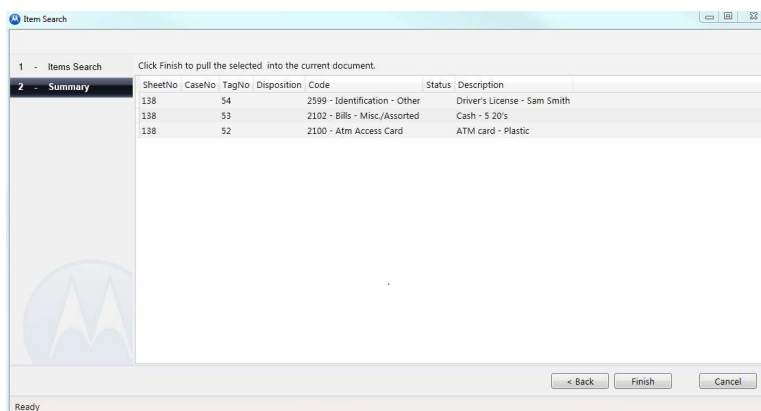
Item Search

1 - Items Search
2 - Summary

Click Finish to pull the selected into the current document.

| SheetNo | CaseNo | TagNo | Disposition | Code | Status | Description |
|---|---|---|---|---|---|---|
| 138 | | 54 | | 2599 - Identification - Other | | Driver's License - Sam Smith |
| 138 | | 53 | | 2102 - Bills - Misc./Assorted | | Cash - 5 20's |
| 138 | | 52 | | 2100 - Atm Access Card | | ATM card - Plastic |

< Back    Finish    Cancel

Ready